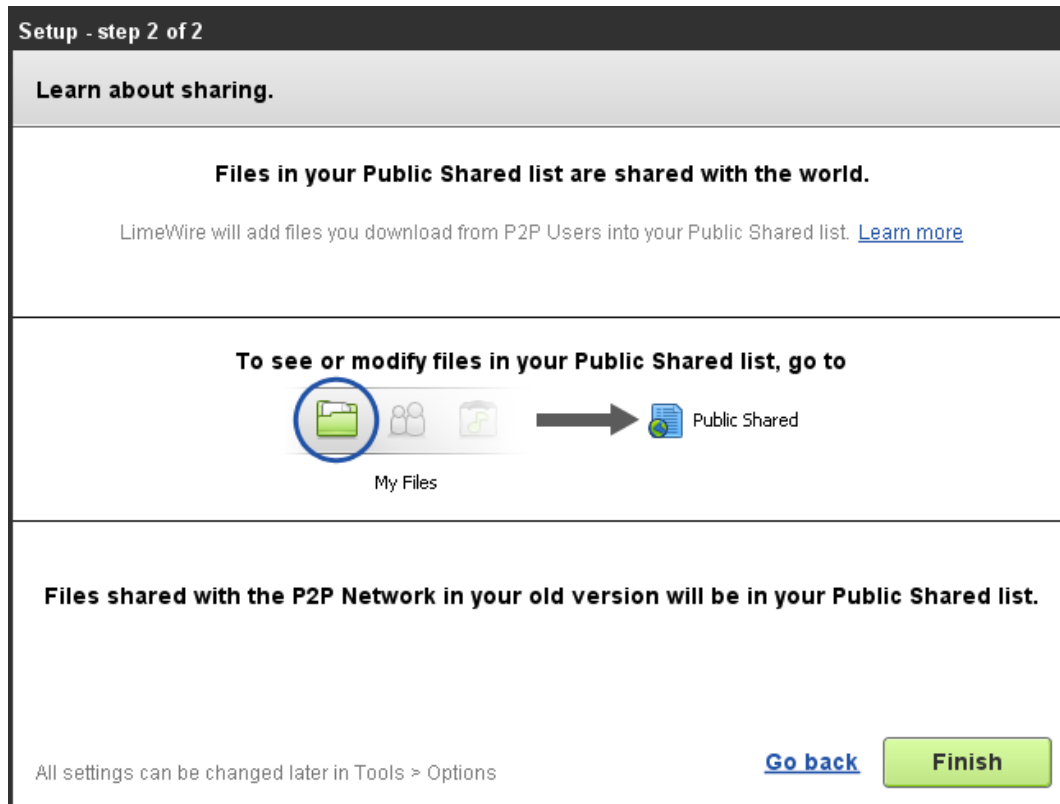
Setup - step 2 of 2

Learn about sharing.

Files in your Public Shared list are shared with the world.

LimeWire will add files you download from P2P Users into your Public Shared list. Learn more

To see or modify files in your Public Shared list, go to

Public Shared

My Files

Files shared with the P2P Network in your old version will be in your Public Shared list.

All settings can be changed later in Tools > Options

Go back

Finish